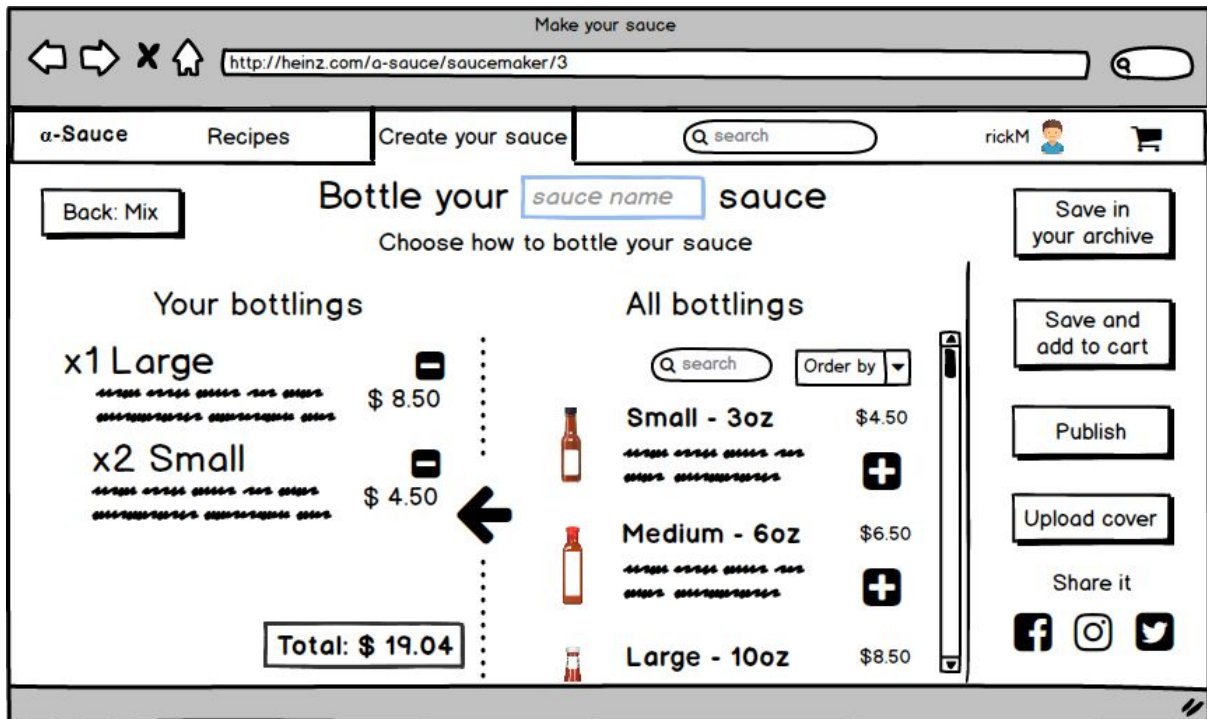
Make your sauce

http://heinz.com/a-sauce/saucemaker/3

α-Sauce Recipes Create your sauce search rickM

Back: Mix

Bottle your sauce name sauce

Choose how to bottle your sauce

Save in your archive

Your bottlings

x1 Large
$ 8.50

x2 Small
$ 4.50

Total: $ 19.04

All bottlings

search Order by

Small - 3oz $4.50

Medium - 6oz $6.50

Large - 10oz $8.50

Save and add to cart

Publish

Upload cover

Share it